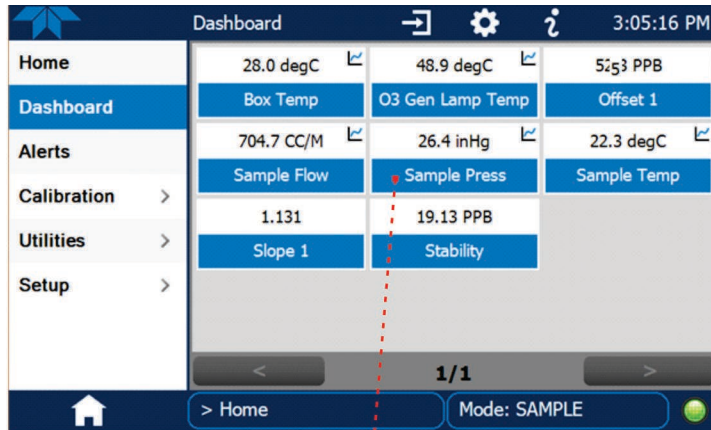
Dashboard
3:05:16 PM

Home
Dashboard
Alerts
Calibration >
Utilities >
Setup >

| 28.0 degC | 48.9 degC | 52.53 PPB |
|---|---|---|
| Box Temp | O3 Gen Lamp Temp | Offset 1 |
| 704.7 CC/M | 26.4 inHg | 22.3 degC |
| Sample Flow | Sample Press | Sample Temp |
| 1.131 | 19.13 PPB | |
| Slope 1 | Stability | |

<
1/1
>

> Home
Mode: SAMPLE